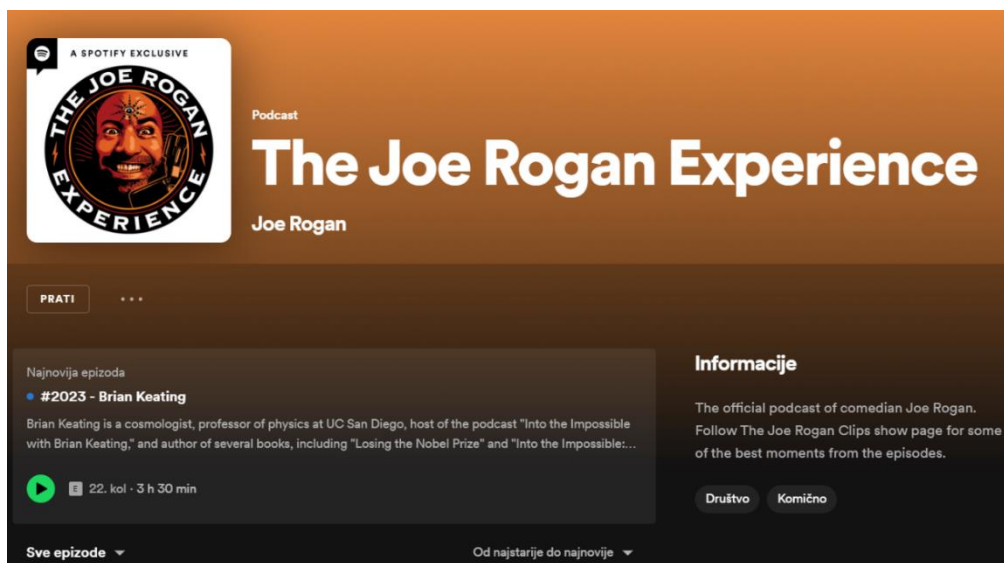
A SPOTIFY EXCLUSIVE

THE JOE ROGAN EXPERIENCE

Podcast

The Joe Rogan Experience

Joe Rogan

PRATI

Najnovija epizoda

#2023 - Brian Keating

Brian Keating is a cosmologist, professor of physics at UC San Diego, host of the podcast "Into the Impossible with Brian Keating," and author of several books, including "Losing the Nobel Prize" and "Into the Impossible:...

E 22. kol · 3 h 30 min

Informacije

The official podcast of comedian Joe Rogan. Follow The Joe Rogan Clips show page for some of the best moments from the episodes.

Društvo

Komično

Sve epizode

Od najstarije do najnovije